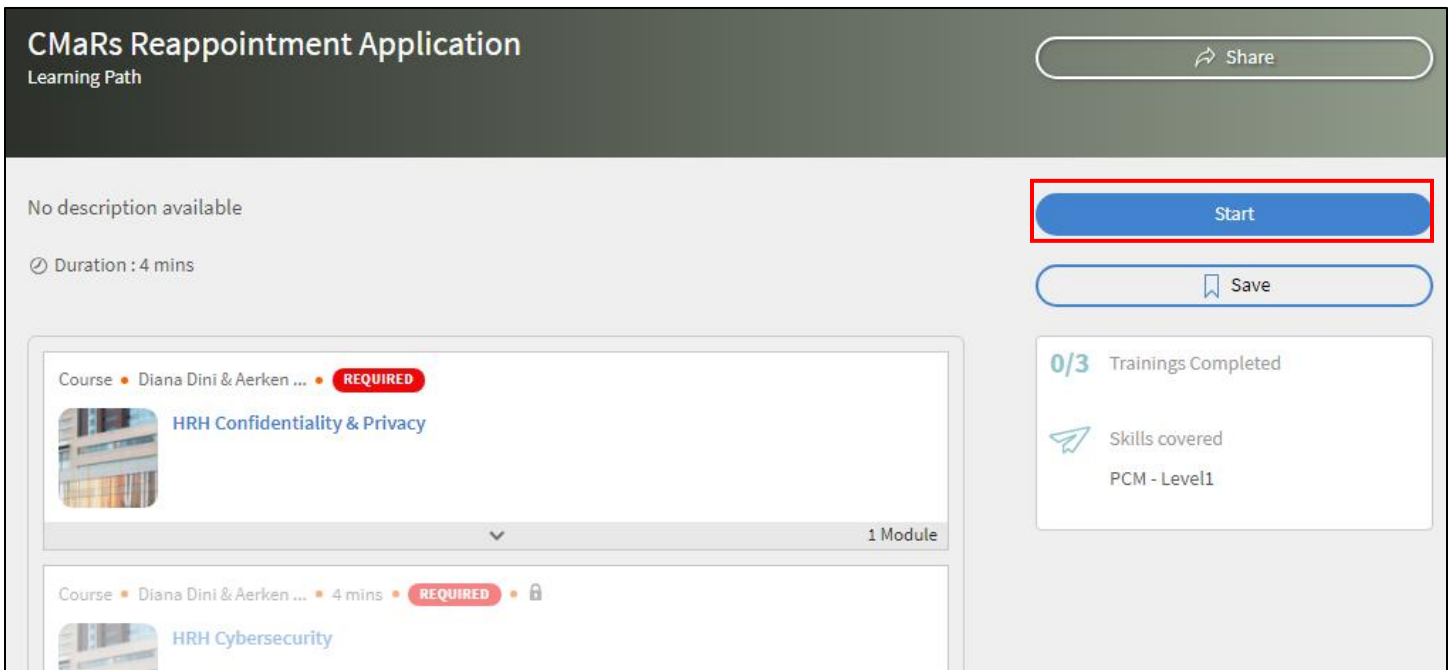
CMaRs Reappointment Application
Learning Path

Share

No description available

Duration : 4 mins

Start

Save

Course • Diana Dini & Aerken ... • REQUIRED

HRH Confidentiality & Privacy

1 Module

Course • Diana Dini & Aerken ... • 4 mins • REQUIRED •

HRH Cybersecurity

0/3 Trainings Completed

Skills covered

PCM - Level1